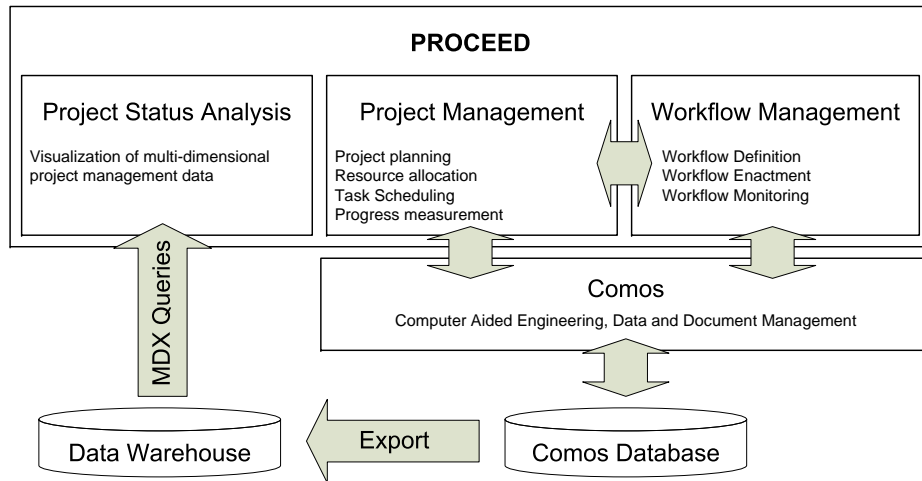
PROCEED

Project Status Analysis

Visualization of multi-dimensional project management data

Project Management

Project planning
Resource allocation
Task Scheduling
Progress measurement

Workflow Management

Workflow Definition
Workflow Enactment
Workflow Monitoring

MDX Queries

Comos

Computer Aided Engineering, Data and Document Management

Data Warehouse

Export

Comos Database